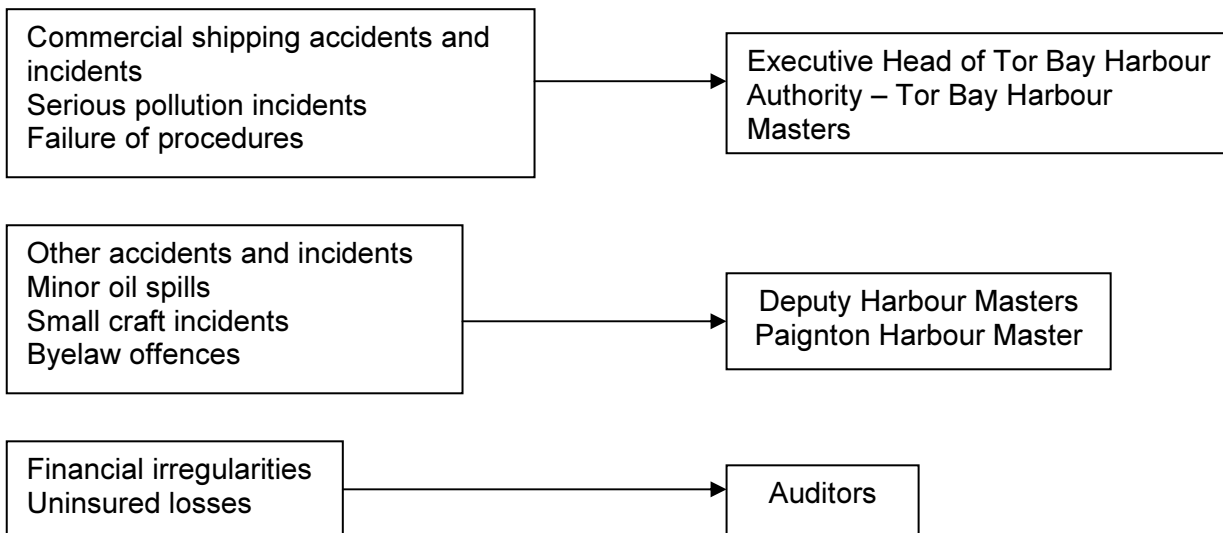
Commercial shipping accidents and incidents
Serious pollution incidents
Failure of procedures

Executive Head of Tor Bay Harbour Authority – Tor Bay Harbour Masters

Other accidents and incidents
Minor oil spills
Small craft incidents
Byelaw offences

Deputy Harbour Masters
Paignton Harbour Master

Financial irregularities
Uninsured losses

Auditors